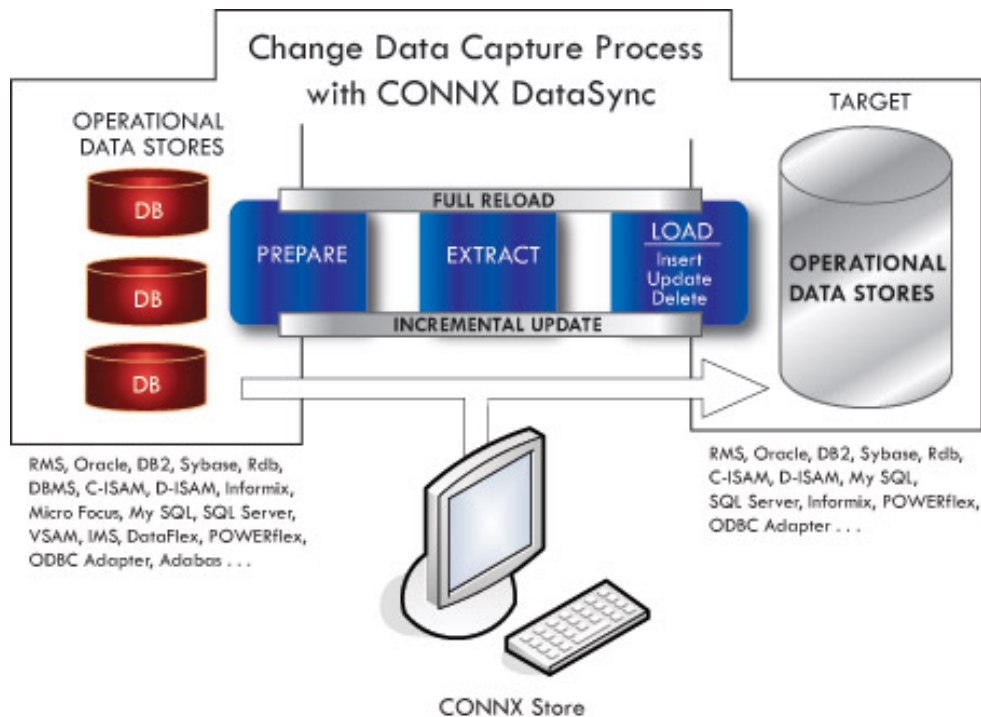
Change Data Capture Process with CONNX DataSync

OPERATIONAL DATA STORES

DB

DB

DB

FULL RELOAD

PREPARE

EXTRACT

LOAD
Insert
Update
Delete

INCREMENTAL UPDATE

TARGET

OPERATIONAL DATA STORES

RMS, Oracle, DB2, Sybase, Rdb, DBMS, C-ISAM, D-ISAM, Informix, Micro Focus, My SQL, SQL Server, VSAM, IMS, DataFlex, POWERflex, ODBC Adapter, Adabas . . .

RMS, Oracle, DB2, Sybase, Rdb, C-ISAM, D-ISAM, My SQL, SQL Server, Informix, POWERflex, ODBC Adapter . . .

CONNX Store